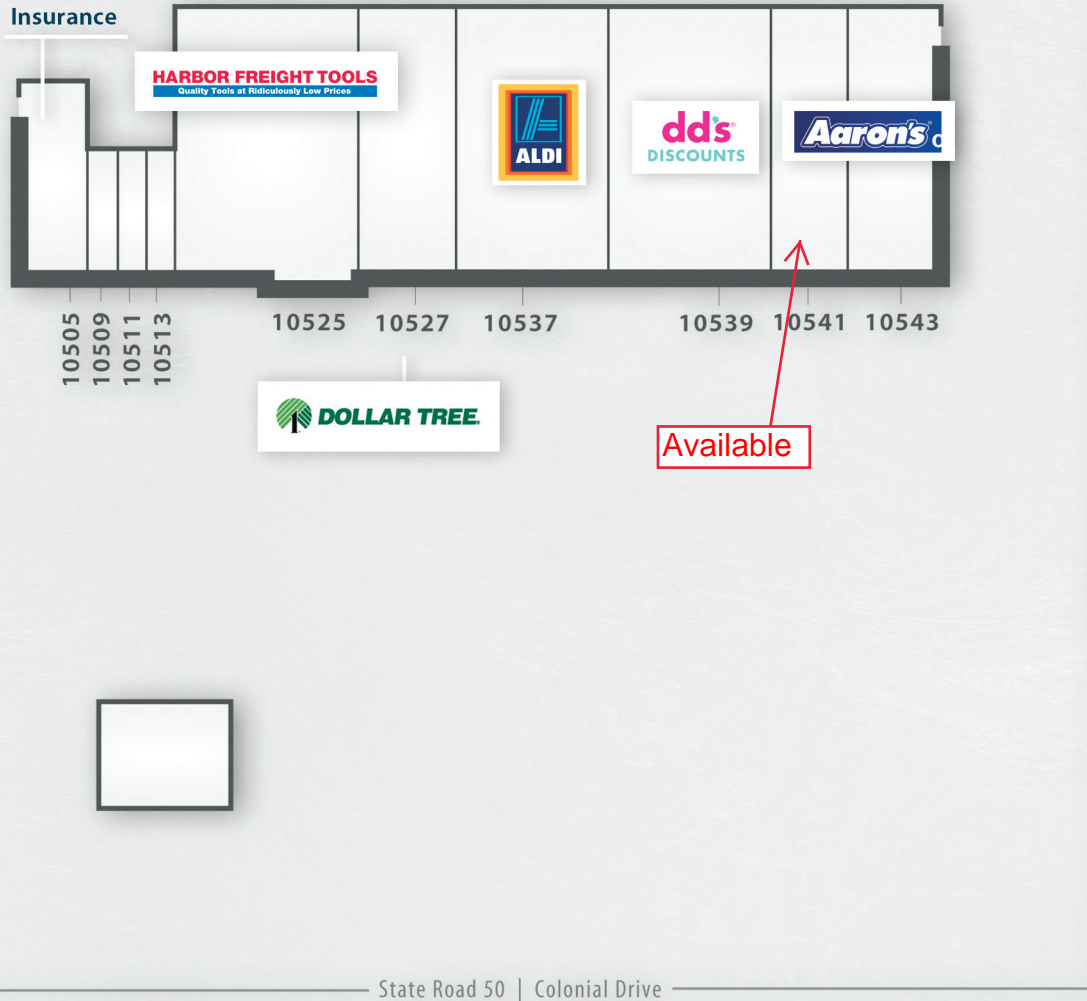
Insurance

HARBOR FREIGHT TOOLS
Quality Tools at Ridiculously Low Prices

ALDI

dd's DISCOUNTS

Aaron's

10505
10509
10511
10513

10525 10527 10537 10539 10541 10543

DOLLAR TREE.

Available

State Road 50 | Colonial Drive